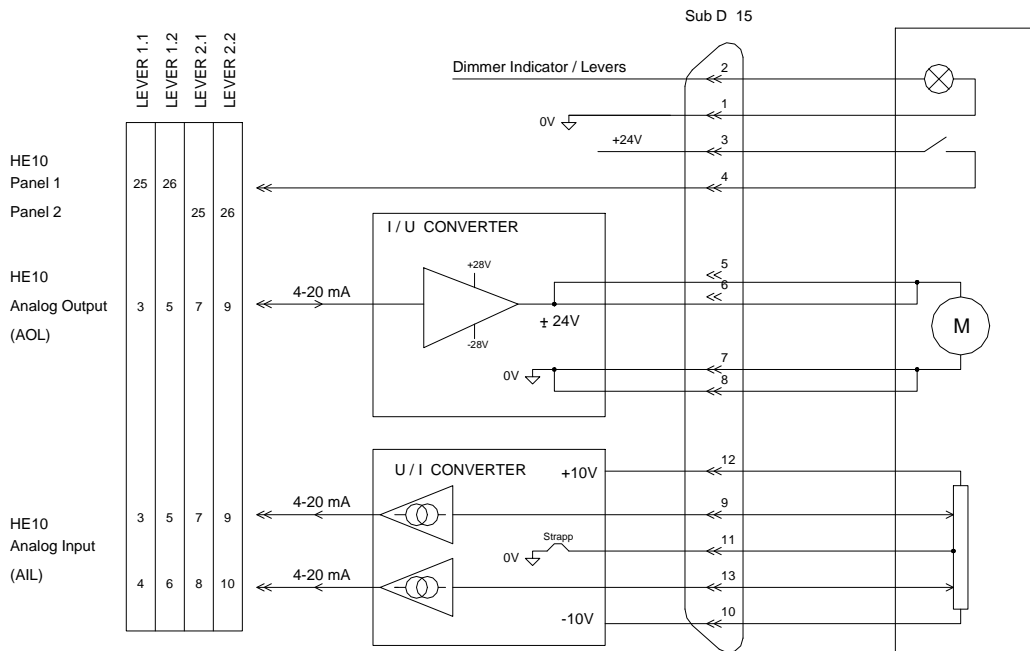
Sub D 15

LEVER 1.1
LEVER 1.2
LEVER 2.1
LEVER 2.2

Dimmer Indicator / Levers

2

1

0V

+24V

3

HE10

Panel 1

25 26

4

Panel 2

25 26

I / U CONVERTER

HE10

+28V

5

Analog Output

4-20 mA

6

3 5 7 9

$\pm$ 24V

M

(AOL)

-28V

7

0V

8

U / I CONVERTER

+10V

12

4-20 mA

3 5 7 9

9

HE10

Strapp

Analog Input

0V

11

4-20 mA

(AIL)

4 6 8 10

13

-10V

10